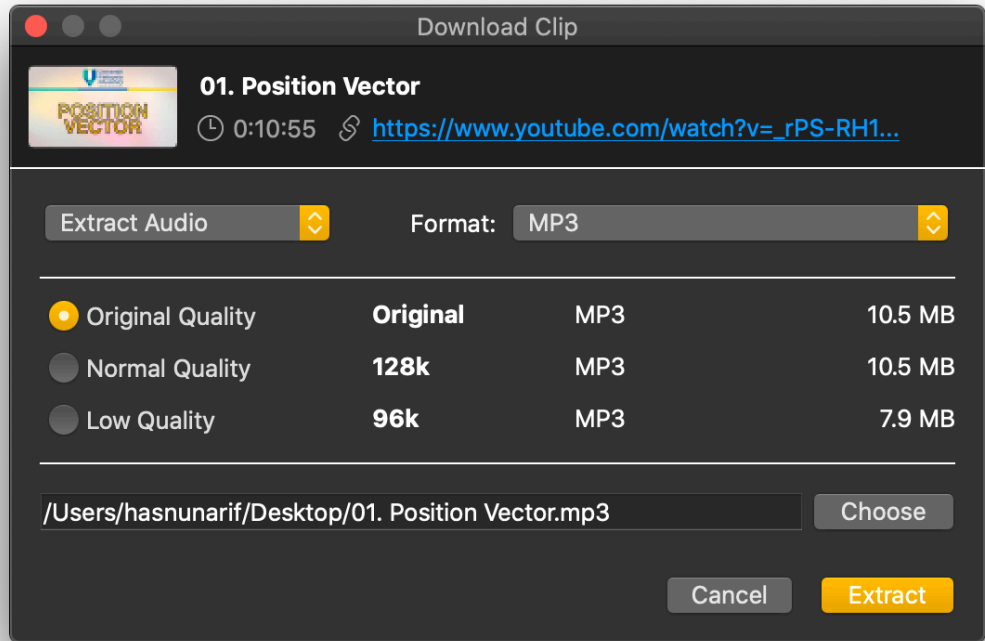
Download Clip

POSITION VECTOR

01. Position Vector

0:10:55 https://www.youtube.com/watch?v=_rPS-RH1...

Extract Audio

Format: MP3

| | | | |
|---|---|---|---|
| Original Quality | Original | MP3 | 10.5 MB |
| Normal Quality | 128k | MP3 | 10.5 MB |
| Low Quality | 96k | MP3 | 7.9 MB |

/Users/hasnunarif/Desktop/01. Position Vector.mp3

Choose

Cancel

Extract